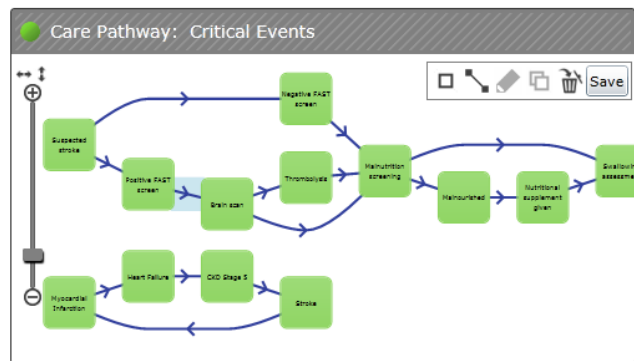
Care Pathway: Critical Events

Save

Suspected stroke

Negative FAST screen

Positive FAST screen

Brain scan

Thrombolysis

Malnutrition screening

Malnourished

Nutritional supplement given

Swallow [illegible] assessme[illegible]

Myocardial Infarction

Heart Failure

CKD Stage 5

Stroke